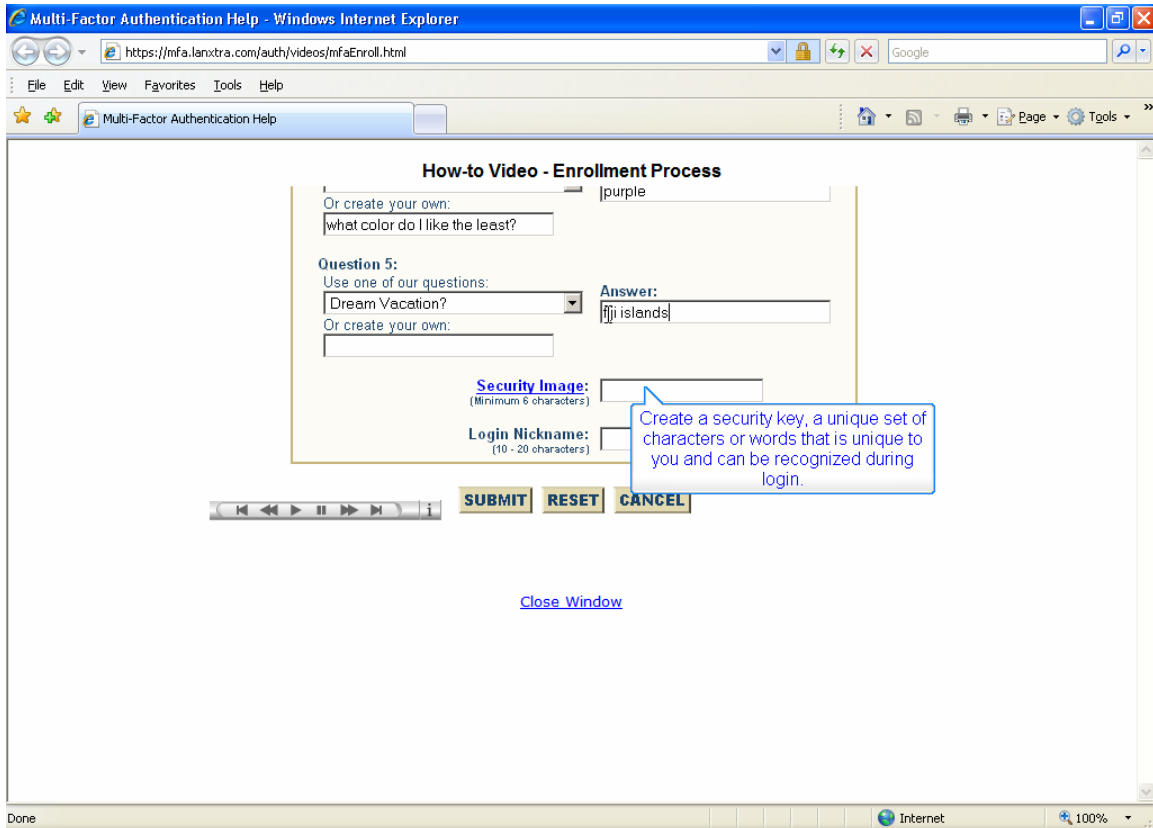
Multi-Factor Authentication Help - Windows Internet Explorer

https://mfa.lanxtra.com/auth/videos/mfaEnroll.html

Google

File Edit View Favorites Tools Help

Multi-Factor Authentication Help

Page Tools

How-to Video - Enrollment Process

purple

Or create your own:

what color do I like the least?

Question 5:

Use one of our questions:

Dream Vacation?

Answer:

fiji islands

Or create your own:

Security Image:
(Minimum 6 characters)

Create a security key, a unique set of characters or words that is unique to you and can be recognized during login.

Login Nickname:
(10 - 20 characters)

SUBMIT RESET CANCEL

i

Close Window

Done

Internet

100%